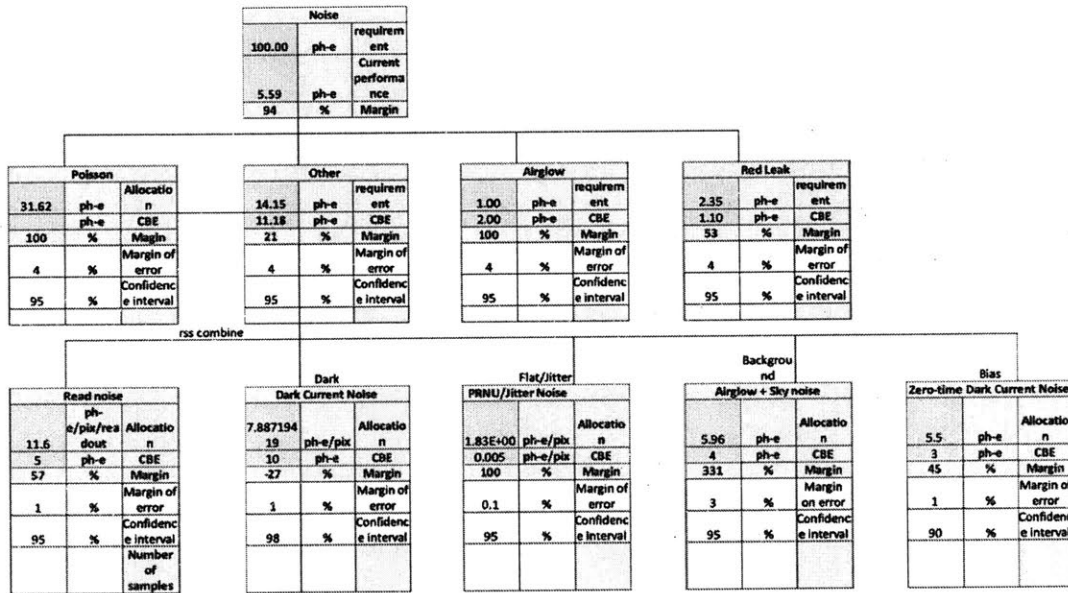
| Noise | | |
|---|---|---|
| 100.00 | ph-e | requirement |
| 5.59 | ph-e | Current performance |
| 94 | % | Margin |

| Poisson | | |
|---|---|---|
| 31.62 | ph-e | Allocation |
| | ph-e | CBE |
| 100 | % | Margin |
| 4 | % | Margin of error |
| 95 | % | Confidence interval |

| Other | | |
|---|---|---|
| 14.15 | ph-e | requirement |
| 11.18 | ph-e | CBE |
| 21 | % | Margin |
| 4 | % | Margin of error |
| 95 | % | Confidence interval |

| Airglow | | |
|---|---|---|
| 1.00 | ph-e | requirement |
| 2.00 | ph-e | CBE |
| 100 | % | Margin |
| 4 | % | Margin of error |
| 95 | % | Confidence interval |

| Red Leak | | |
|---|---|---|
| 2.35 | ph-e | requirement |
| 1.10 | ph-e | CBE |
| 53 | % | Margin |
| 4 | % | Margin of error |
| 95 | % | Confidence interval |

rss combine

| Read noise | | |
|---|---|---|
| 11.6 | ph-e/pix/readout | Allocation |
| 5 | ph-e | CBE |
| 57 | % | Margin |
| 1 | % | Margin of error |
| 95 | % | Confidence interval |
| | | Number of samples |

Dark

| Dark Current Noise | | |
|---|---|---|
| 7.88719419 | ph-e/pix | Allocation |
| 10 | ph-e | CBE |
| -27 | % | Margin |
| 1 | % | Margin of error |
| 98 | % | Confidence interval |

Flat/Jitter

| PRNU/Jitter Noise | | |
|---|---|---|
| 1.83E+00 | ph-e/pix | Allocation |
| 0.005 | ph-e/pix | CBE |
| 100 | % | Margin |
| 0.1 | % | Margin of error |
| 95 | % | Confidence interval |

Background

| Airglow + Sky noise | | |
|---|---|---|
| 5.96 | ph-e | Allocation |
| 4 | ph-e | CBE |
| 331 | % | Margin |
| 3 | % | Margin on error |
| 95 | % | Confidence interval |

Bias

| Zero-time Dark Current Noise | | |
|---|---|---|
| 5.5 | ph-e | Allocation |
| 3 | ph-e | CBE |
| 45 | % | Margin |
| 1 | % | Margin on error |
| 90 | % | Confidence interval |